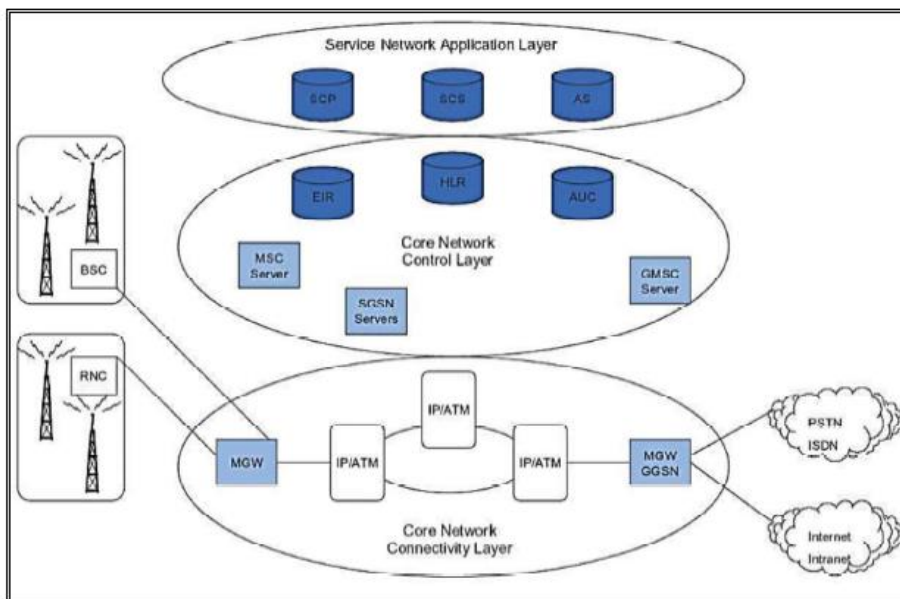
Service Network Application Layer

SCP

SCS

AS

EIR

HLR

AUC

Core Network Control Layer

MSC Server

SGSN Servers

GMSC Server

BSC

RNC

MGW

IP/ATM

IP/ATM

IP/ATM

MGW GGSN

PSTN ISDN

Internet Intranet

Core Network Connectivity Layer